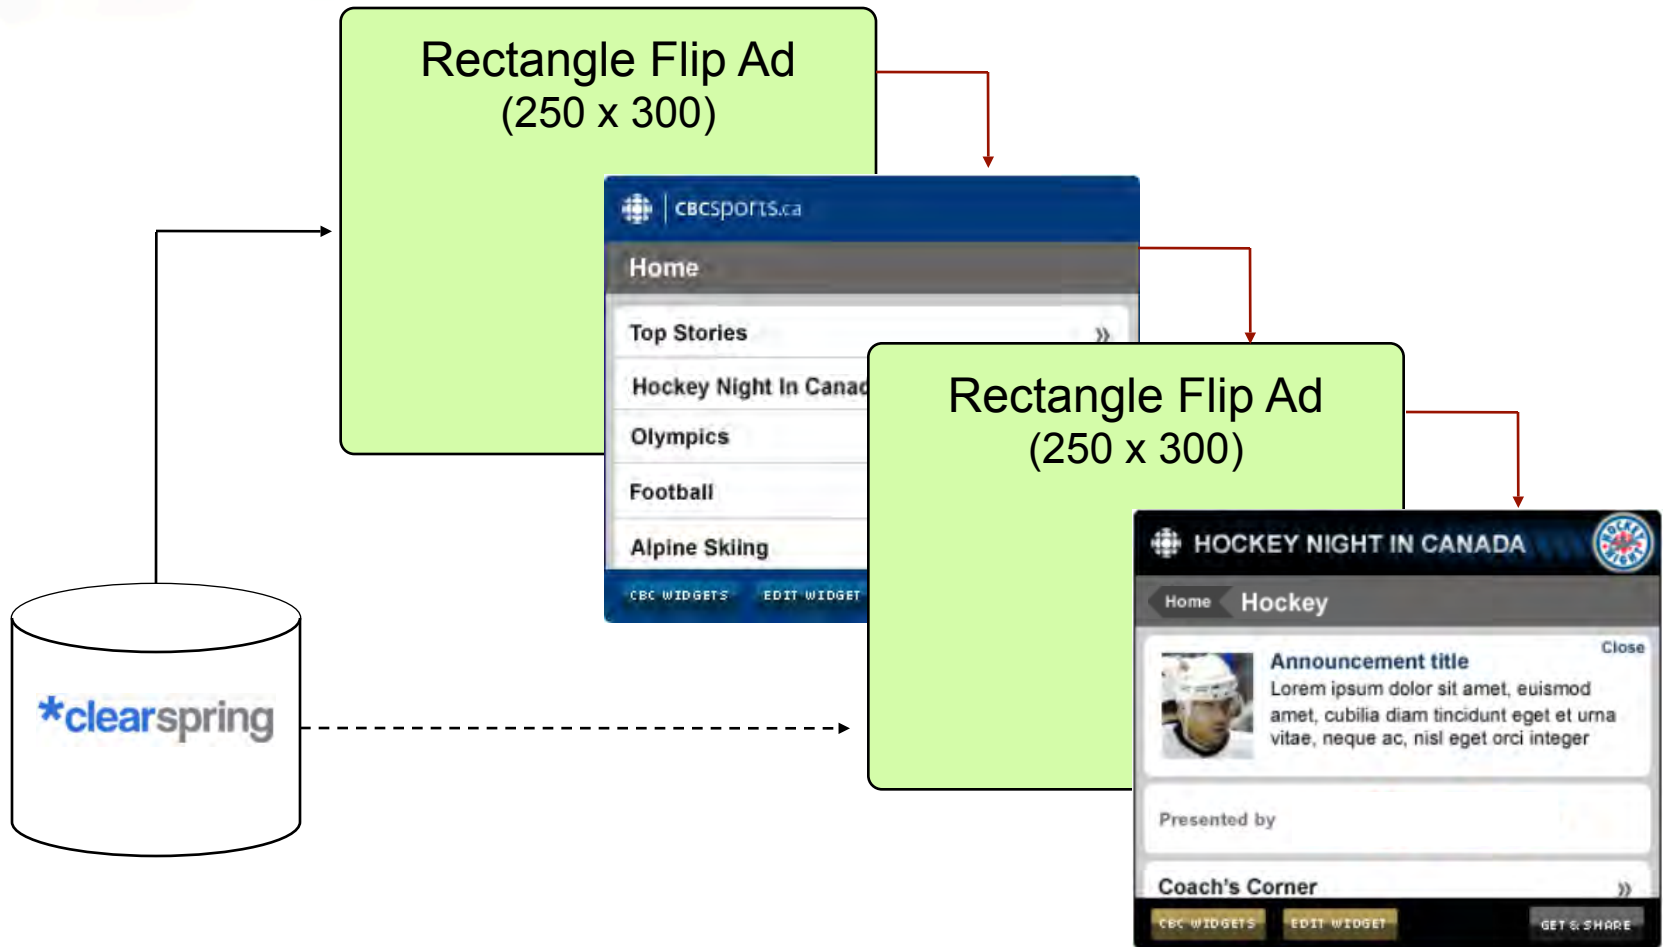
Rectangle Flip Ad
(250 x 300)

CBCsports.ca

Home

Top Stories »

Hockey Night In Canad

Olympics

Football

Alpine Skiing

CBC WIDGETS EDIT WIDGET

Rectangle Flip Ad
(250 x 300)

HOCKEY NIGHT IN CANADA

Home Hockey

Close

Announcement title
Lorem ipsum dolor sit amet, euismod amet, cubilia diam tincidunt eget et urna vitae, neque ac, nisl eget orci integer

Presented by

Coach's Corner »

CBC WIDGETS EDIT WIDGET GET & SHARE

*clearspring